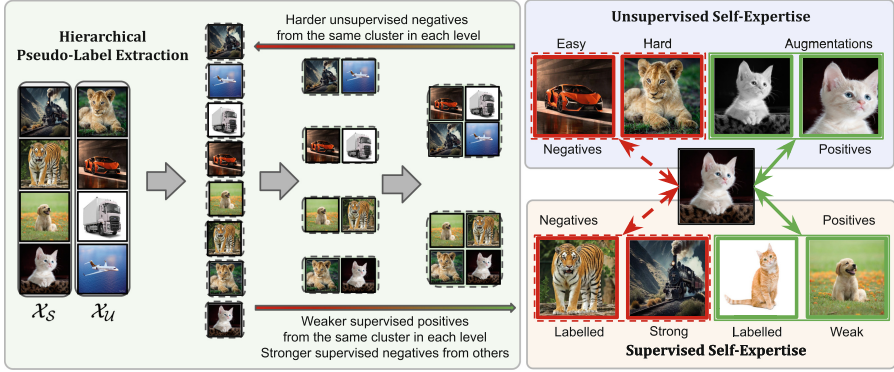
Hierarchical Pseudo-Label Extraction

$\mathcal{X}_S$ $\mathcal{X}_U$

Harder unsupervised negatives from the same cluster in each level

Weaker supervised positives from the same cluster in each level
Stronger supervised negatives from others

Unsupervised Self-Expertise

Easy Hard Augmentations

Negatives Positives

Negatives Positives

Labelled Strong Labelled Weak

Supervised Self-Expertise